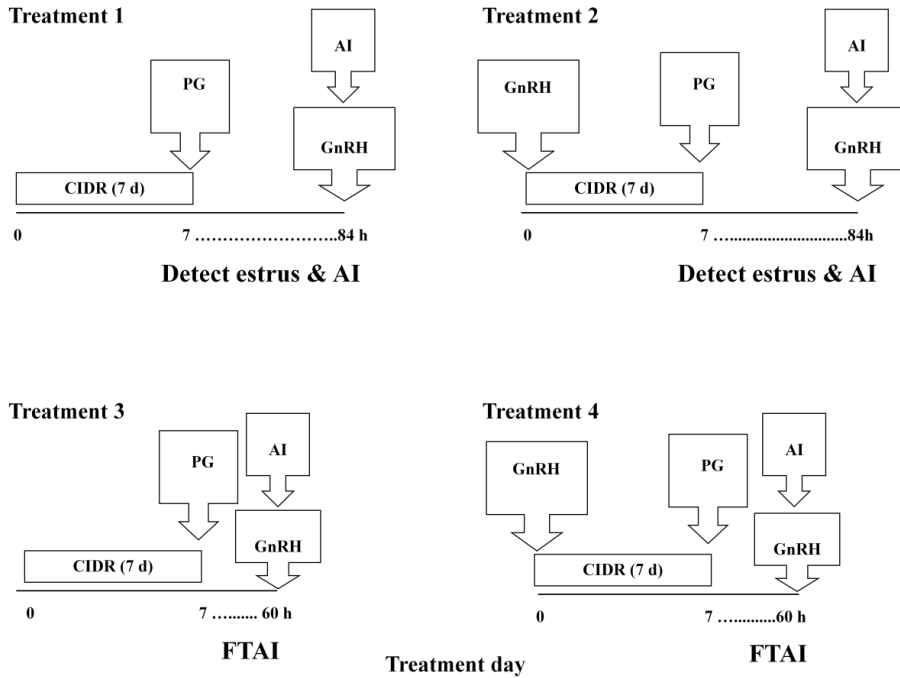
Treatment 1

AI

PG

GnRH

CIDR (7 d)

0

7 ……………………..84 h

Detect estrus & AI

Treatment 2

AI

GnRH

PG

GnRH

CIDR (7 d)

0

7 …..........................84h

Detect estrus & AI

Treatment 3

PG

AI

GnRH

CIDR (7 d)

0

7 …....... 60 h

FTAI

Treatment 4

GnRH

PG

AI

GnRH

CIDR (7 d)

0

7 …..........60 h

FTAI

Treatment day